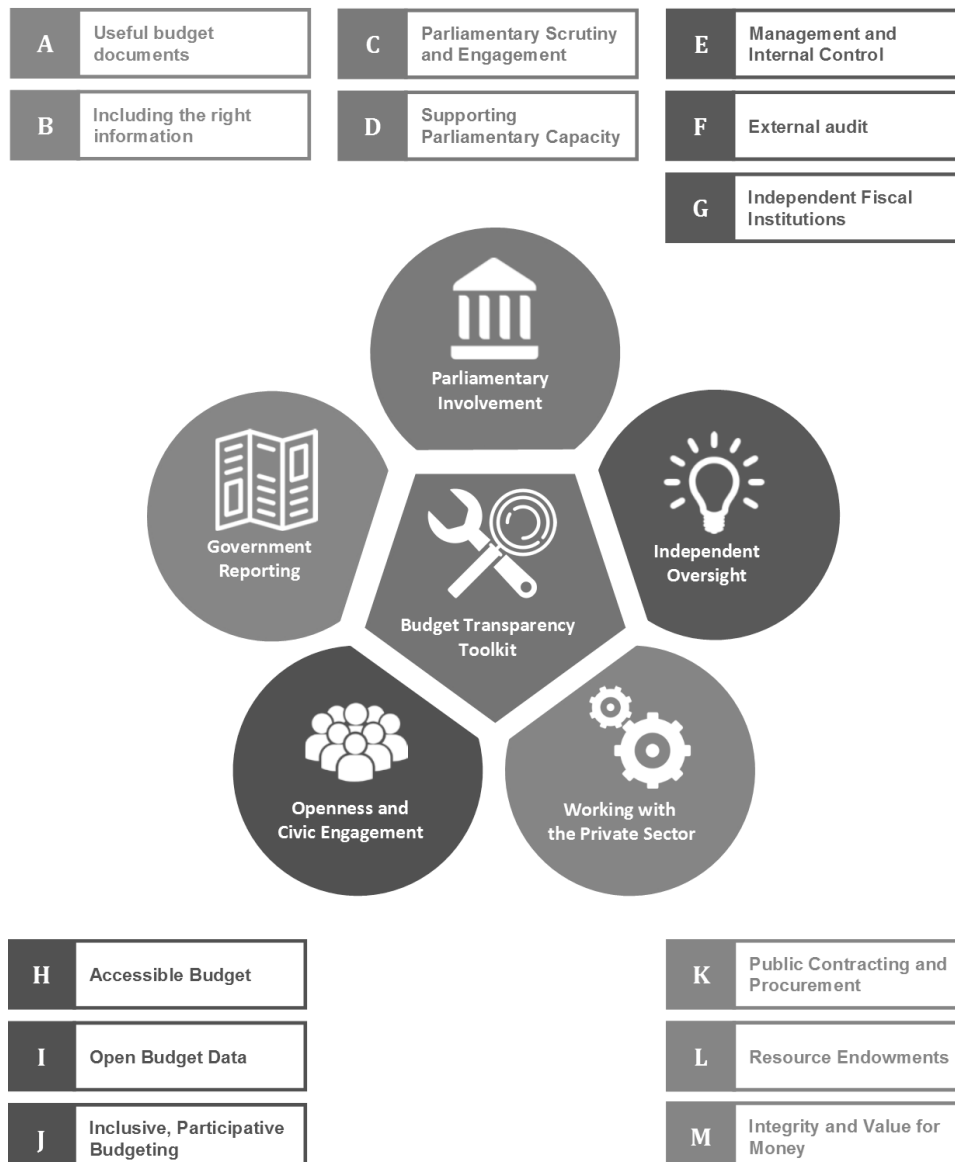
A Useful budget documents

B Including the right information

C Parliamentary Scrutiny and Engagement

D Supporting Parliamentary Capacity

E Management and Internal Control

F External audit

G Independent Fiscal Institutions

Parliamentary Involvement

Government Reporting

Independent Oversight

Budget Transparency Toolkit

Openness and Civic Engagement

Working with the Private Sector

H Accessible Budget

I Open Budget Data

J Inclusive, Participative Budgeting

K Public Contracting and Procurement

L Resource Endowments

M Integrity and Value for Money